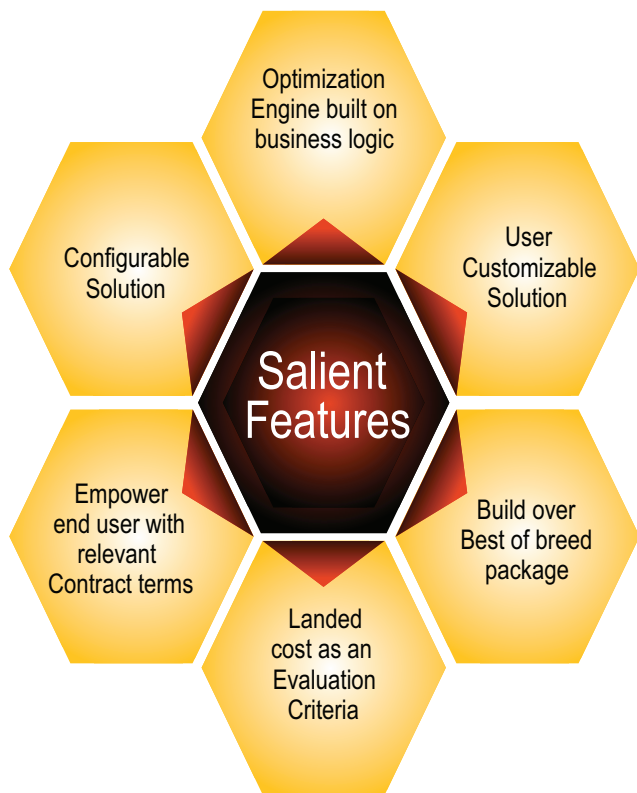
Salient Features

Optimization Engine built on business logic

User Customizable Solution

Build over Best of breed package

Landed cost as an Evaluation Criteria

Empower end user with relevant Contract terms

Configurable Solution